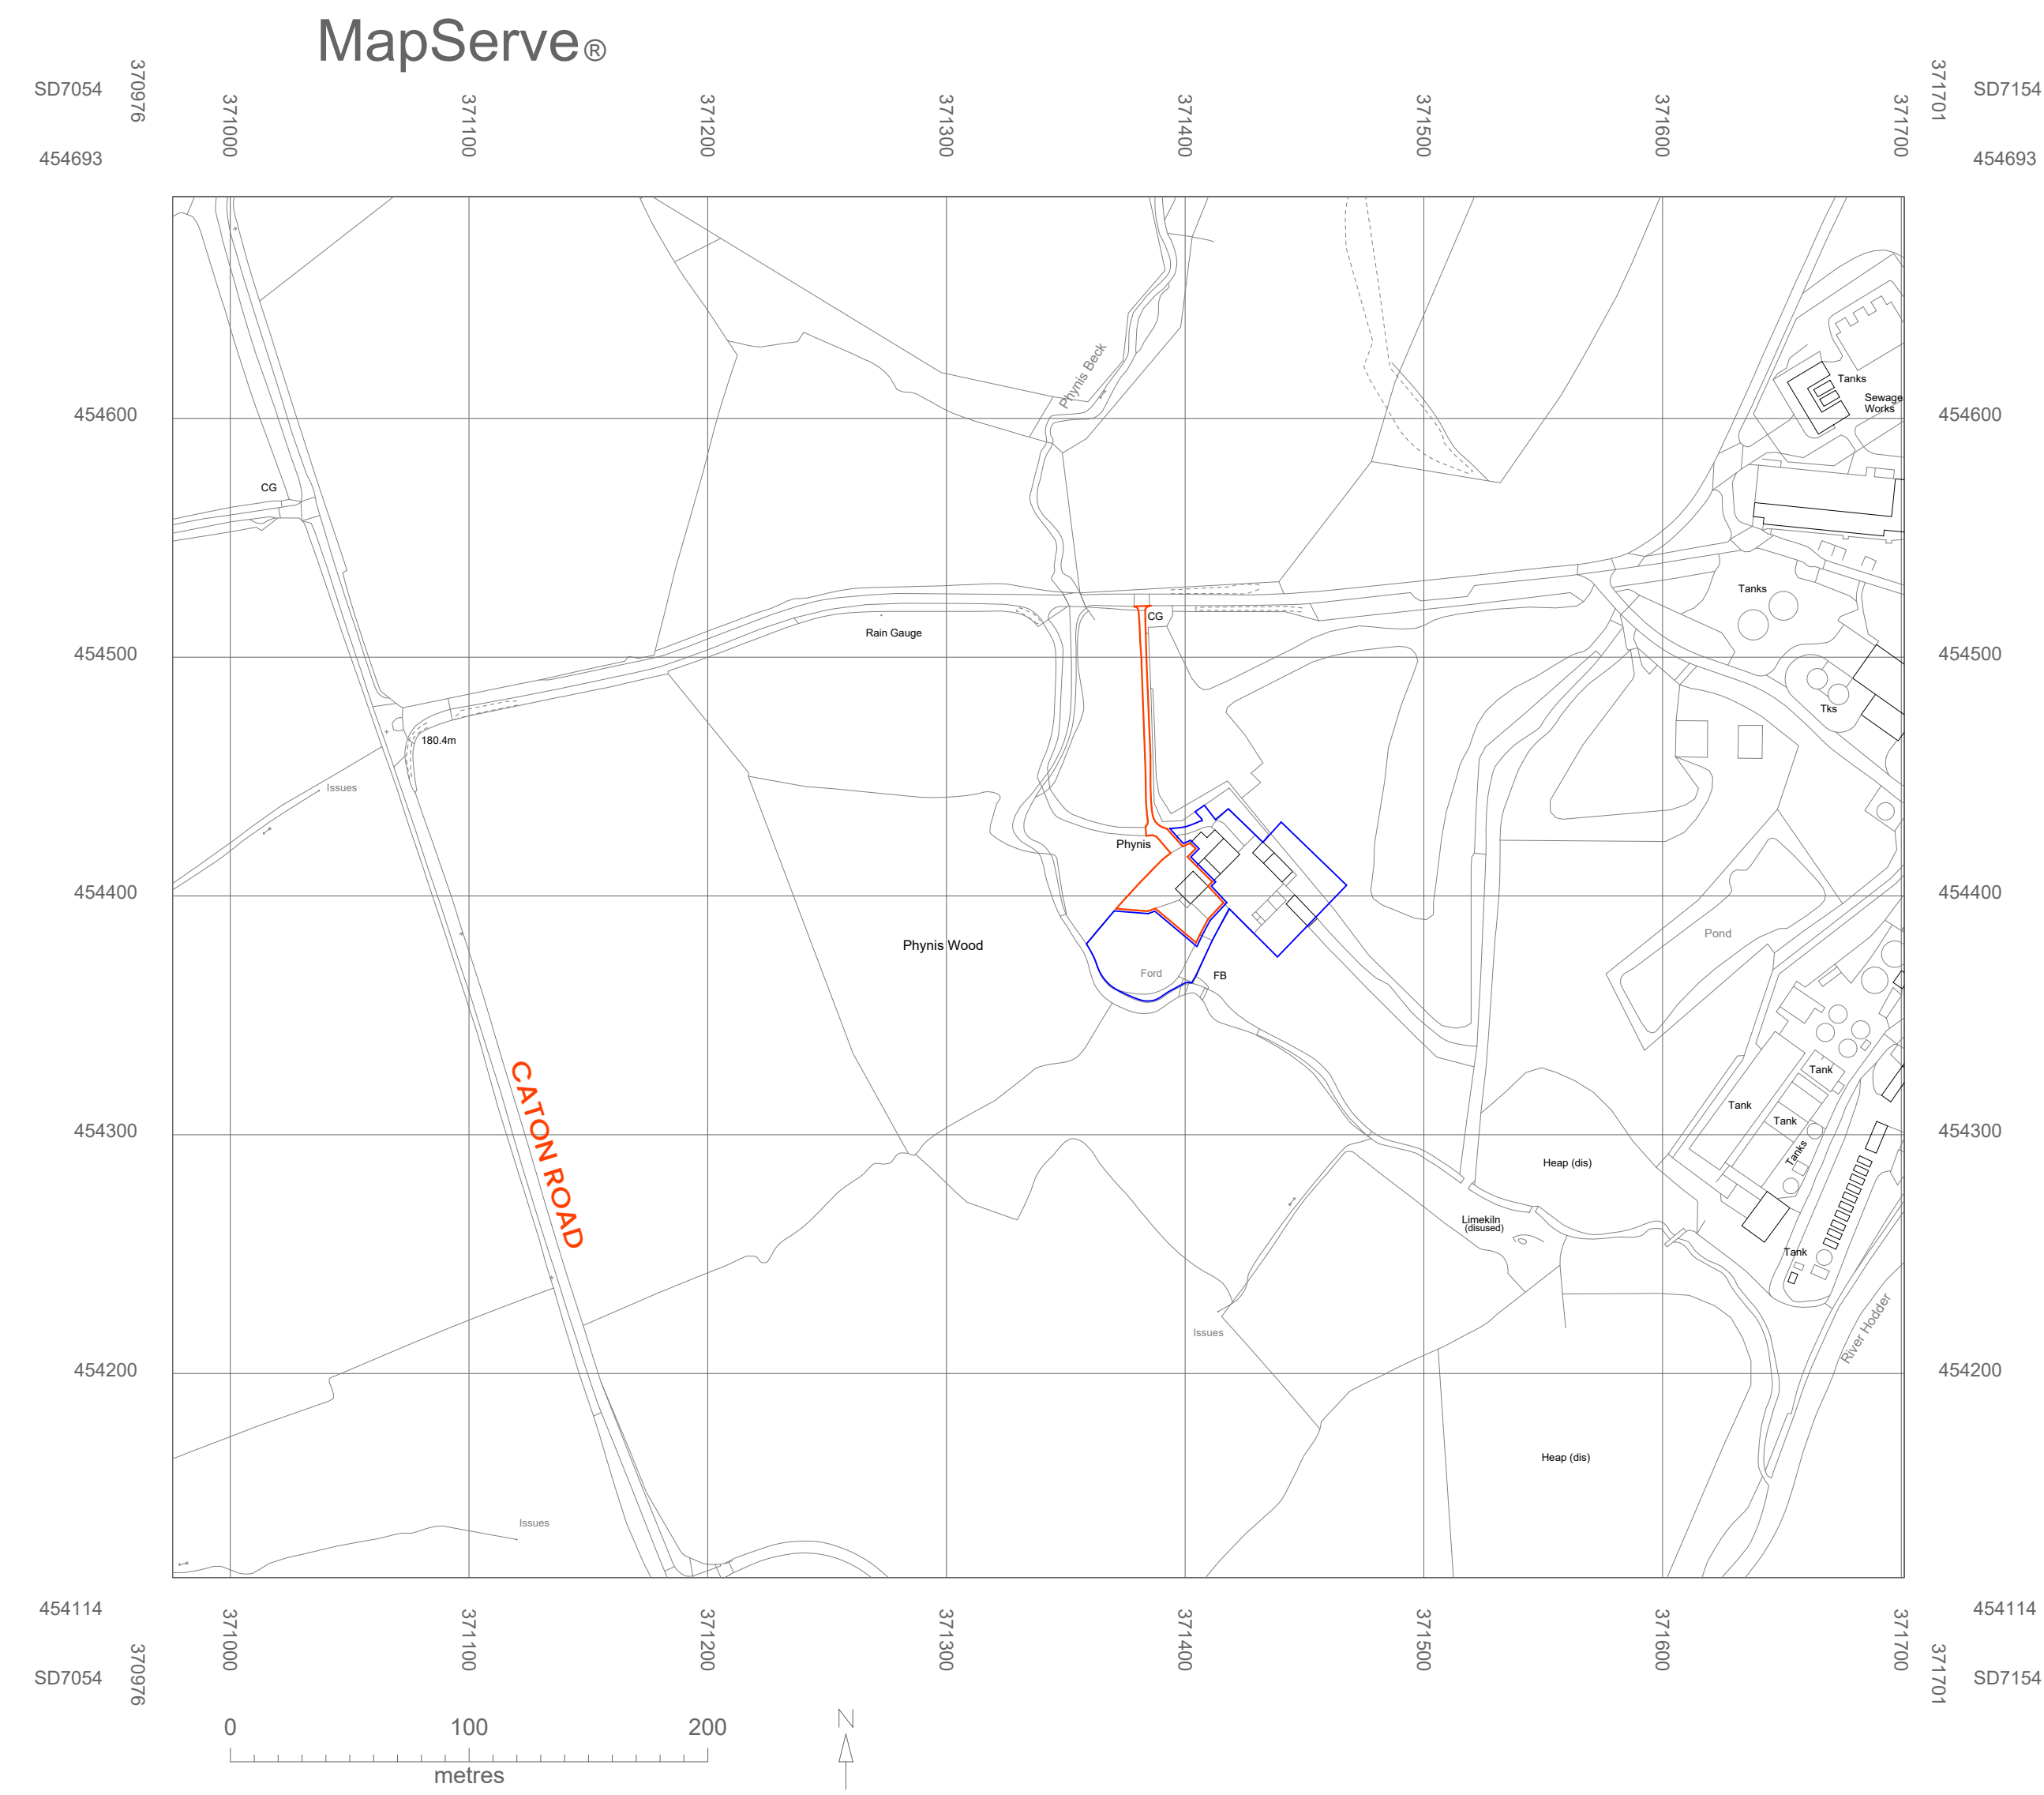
MapServe®

SD7054
454693
370976
371000
371100
371200
371300
371400
371500
371600
371700
371701
SD7154
454693

454600
454500
454400
454300
454200

Phynis Beck
Tanks
Sewage Works
CG
CG
Rain Gauge
Tanks
Tks
180.4m
Issues
Phynis
Pond
Phynis Wood
Ford
FB
Tank
Tank
Tank
Tanks
Heap (dis)
Limekiln (disused)
Tank
CATON ROAD
Issues
River Hodder
Heap (dis)
Issues

454114
SD7054
370976
371000
371100
371200
371300
371400
371500
371600
371700
371701
454114
SD7154

0
100
200
metres
N